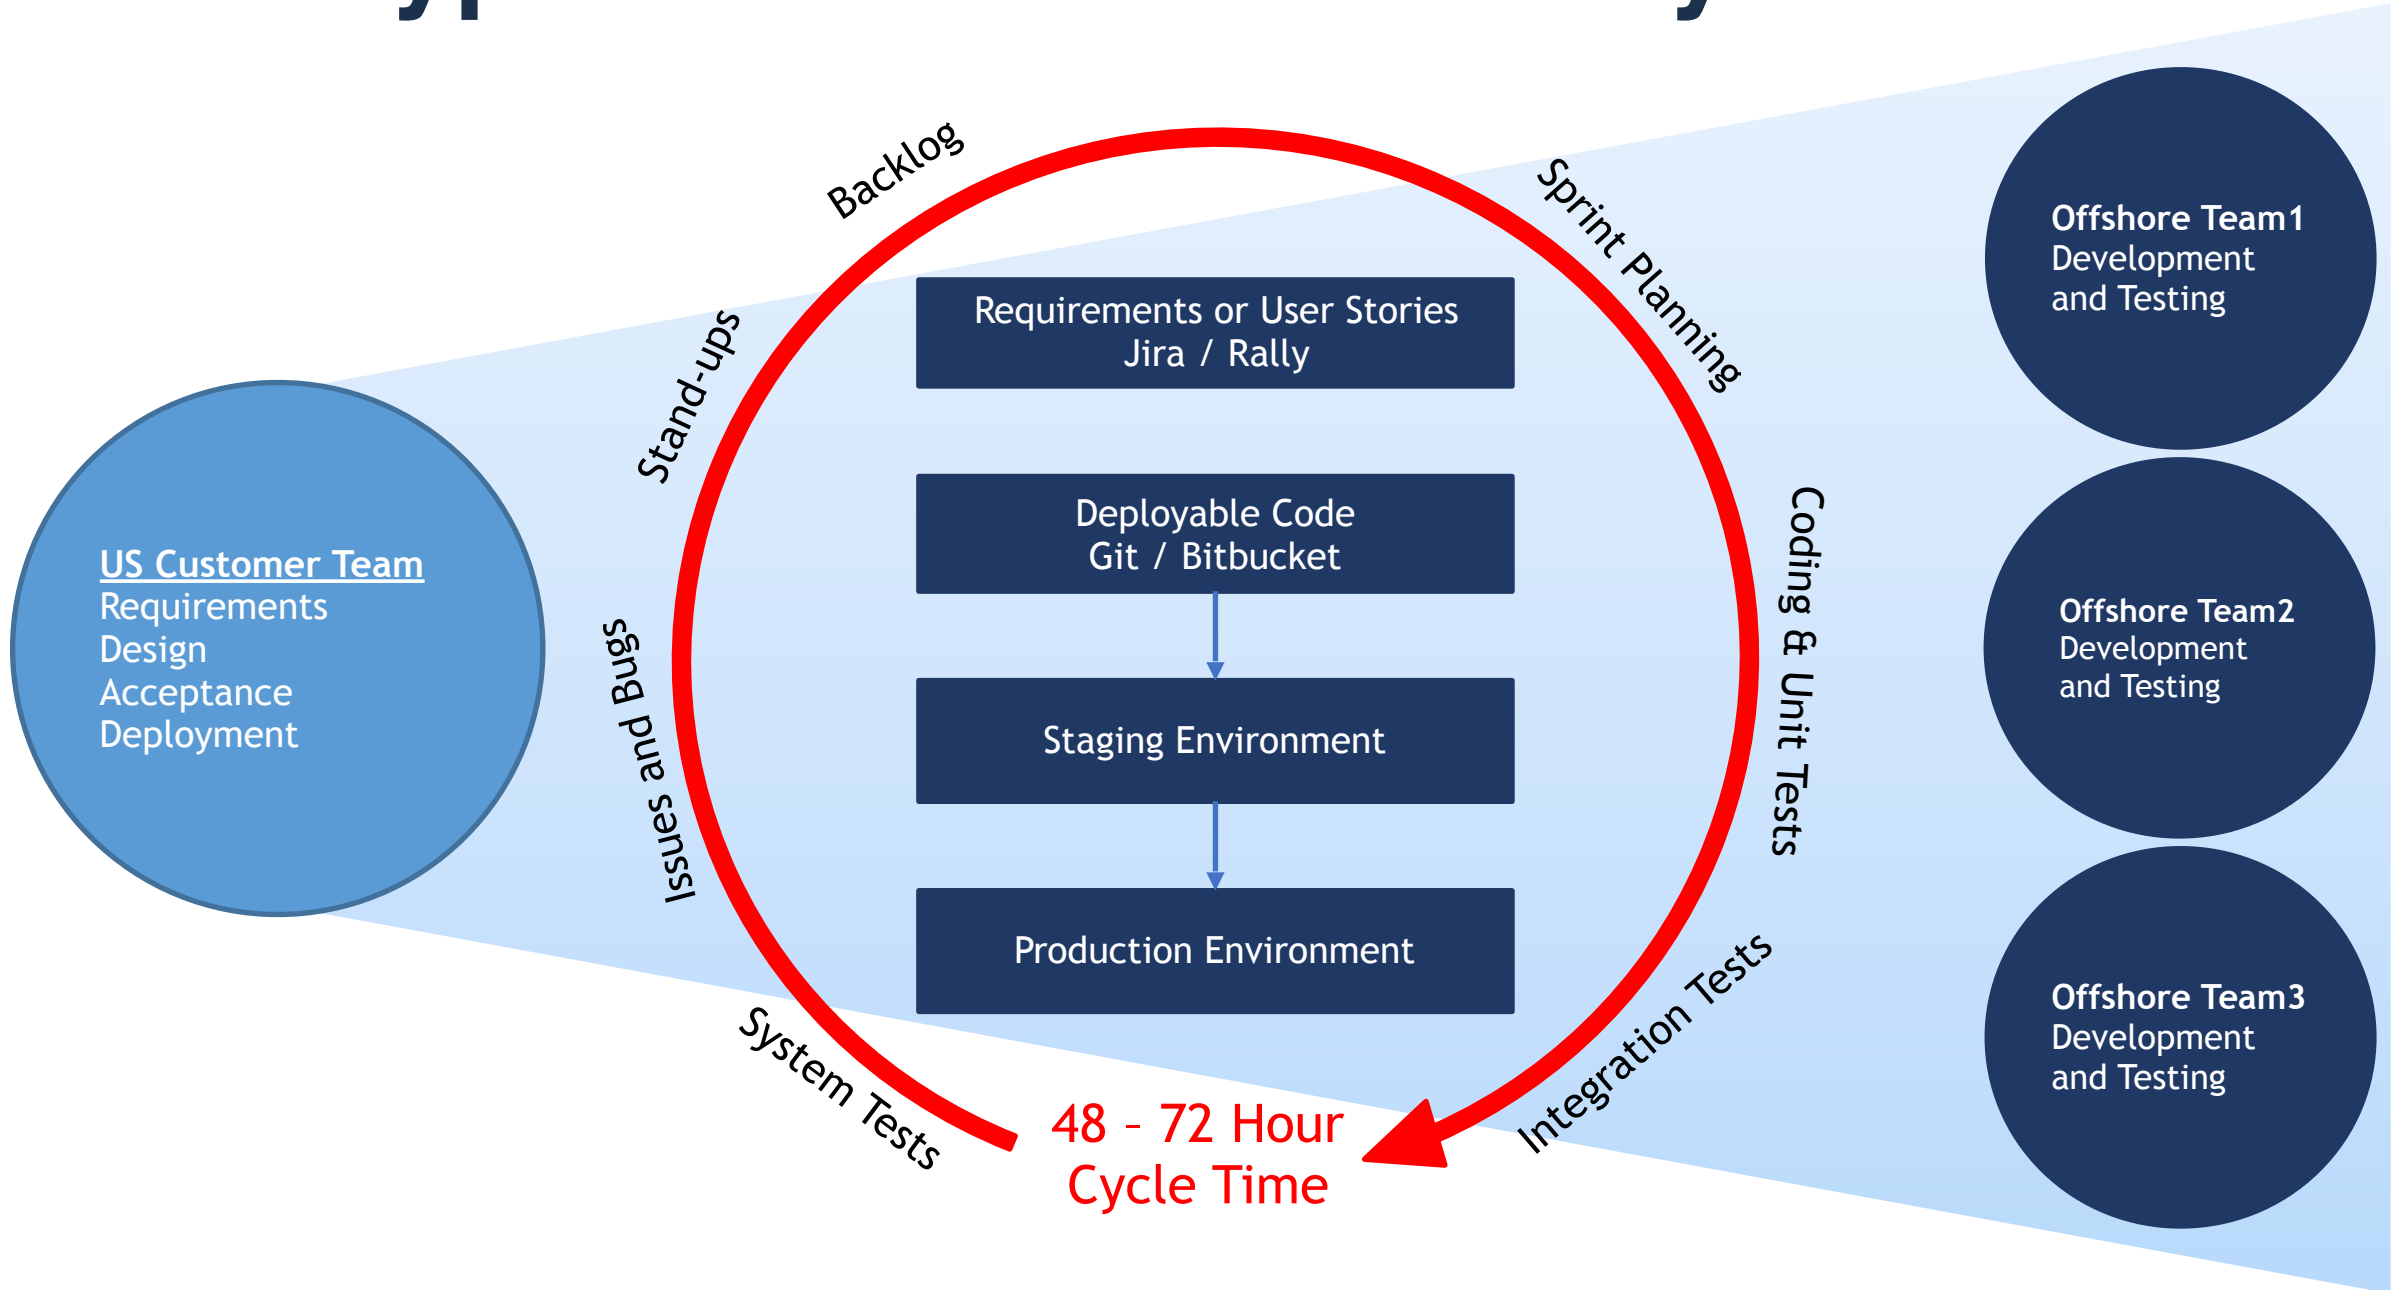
US Customer Team
Requirements
Design
Acceptance
Deployment

Backlog

Sprint Planning

Coding & Unit Tests

Integration Tests

System Tests

Issues and Bugs

Stand-ups

Requirements or User Stories
Jira / Rally

Deployable Code
Git / Bitbucket

Staging Environment

Production Environment

48 – 72 Hour
Cycle Time

Offshore Team1
Development
and Testing

Offshore Team2
Development
and Testing

Offshore Team3
Development
and Testing